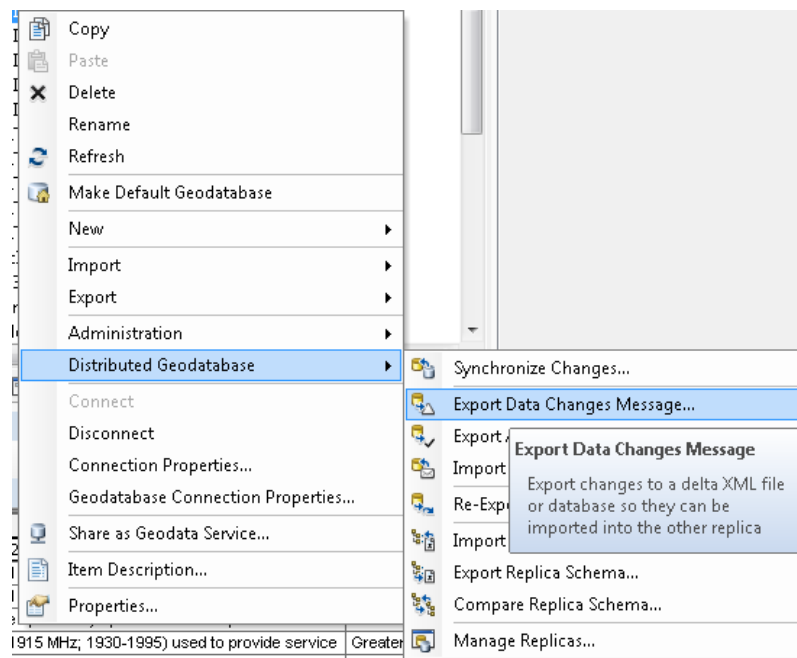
Copy
Paste
Delete
Rename
Refresh
Make Default Geodatabase
New
Import
Export
Administration
Distributed Geodatabase
Connect
Disconnect
Connection Properties...
Geodatabase Connection Properties...
Share as Geodata Service...
Item Description...
Properties...

Synchronize Changes...
Export Data Changes Message...
Export
Import
Re-Exp
Import
Export Replica Schema...
Compare Replica Schema...
Manage Replicas...

Export Data Changes Message
Export changes to a delta XML file or database so they can be imported into the other replica

1915 MHz; 1930-1995) used to provide service | Greater